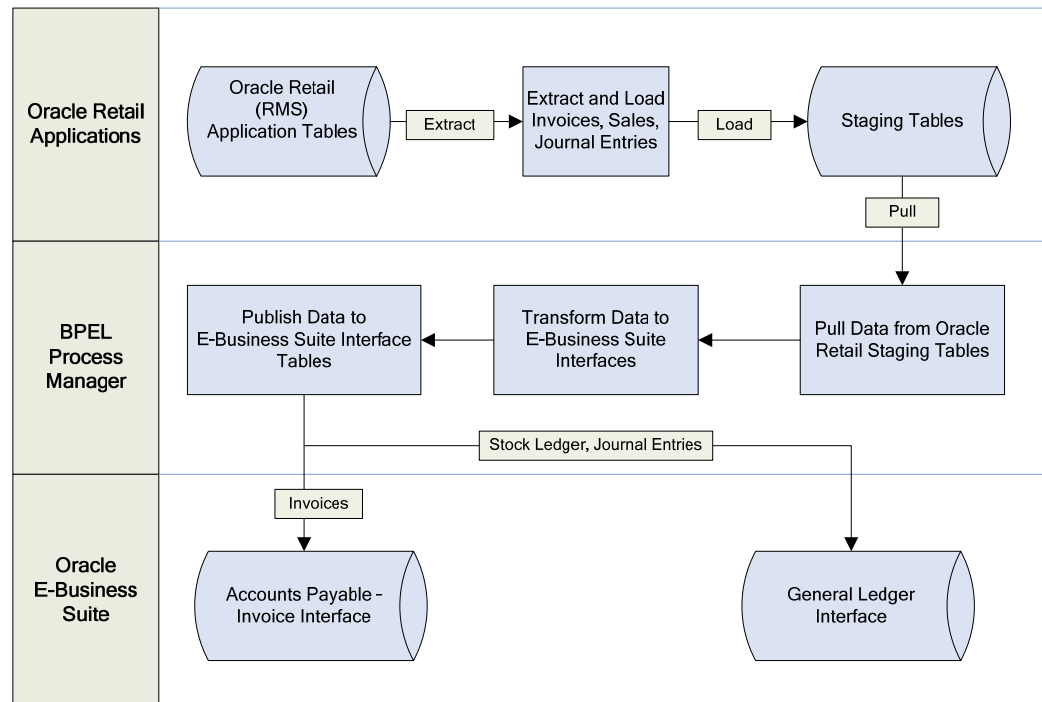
Oracle Retail Applications

Oracle Retail (RMS) Application Tables

Extract

Extract and Load Invoices, Sales, Journal Entries

Load

Staging Tables

Pull

BPEL Process Manager

Publish Data to E-Business Suite Interface Tables

Transform Data to E-Business Suite Interfaces

Pull Data from Oracle Retail Staging Tables

Stock Ledger, Journal Entries

Invoices

Oracle E-Business Suite

Accounts Payable - Invoice Interface

General Ledger Interface